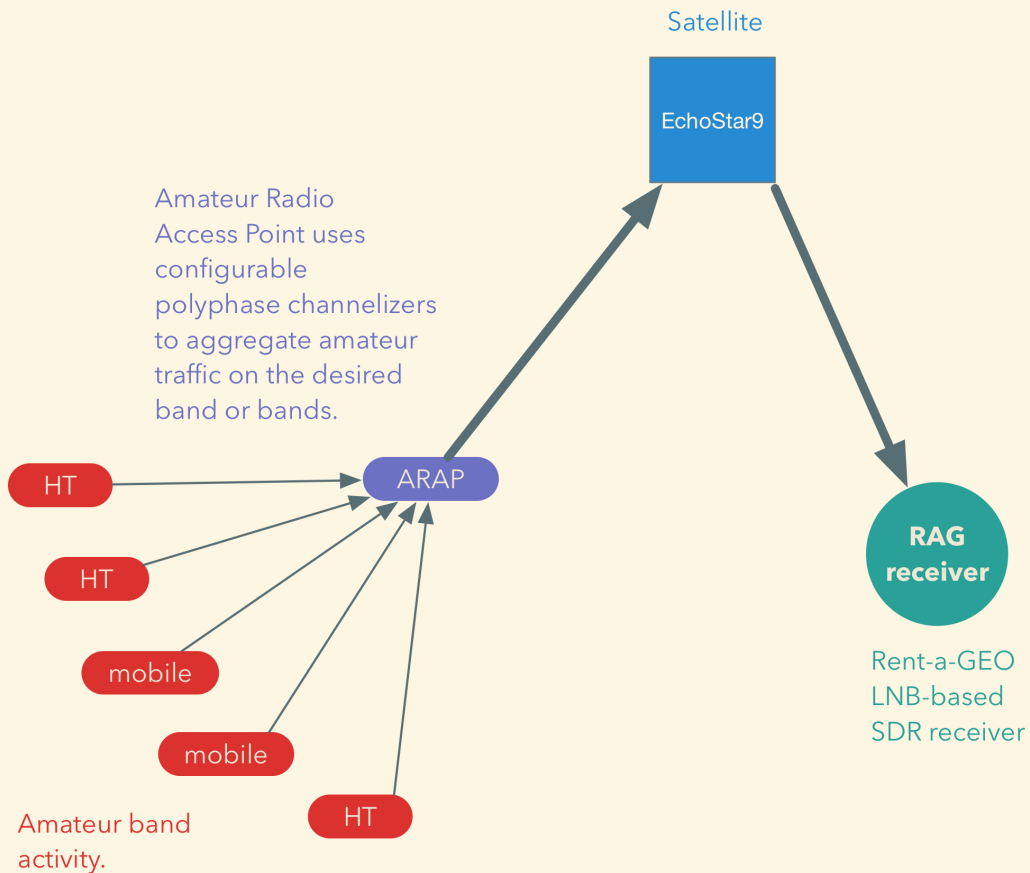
Satellite

EchoStar9

Amateur Radio Access Point uses configurable polyphase channelizers to aggregate amateur traffic on the desired band or bands.

ARAP

HT

HT

mobile

mobile

HT

RAG receiver

Rent-a-GEO LNB-based SDR receiver

Amateur band activity.